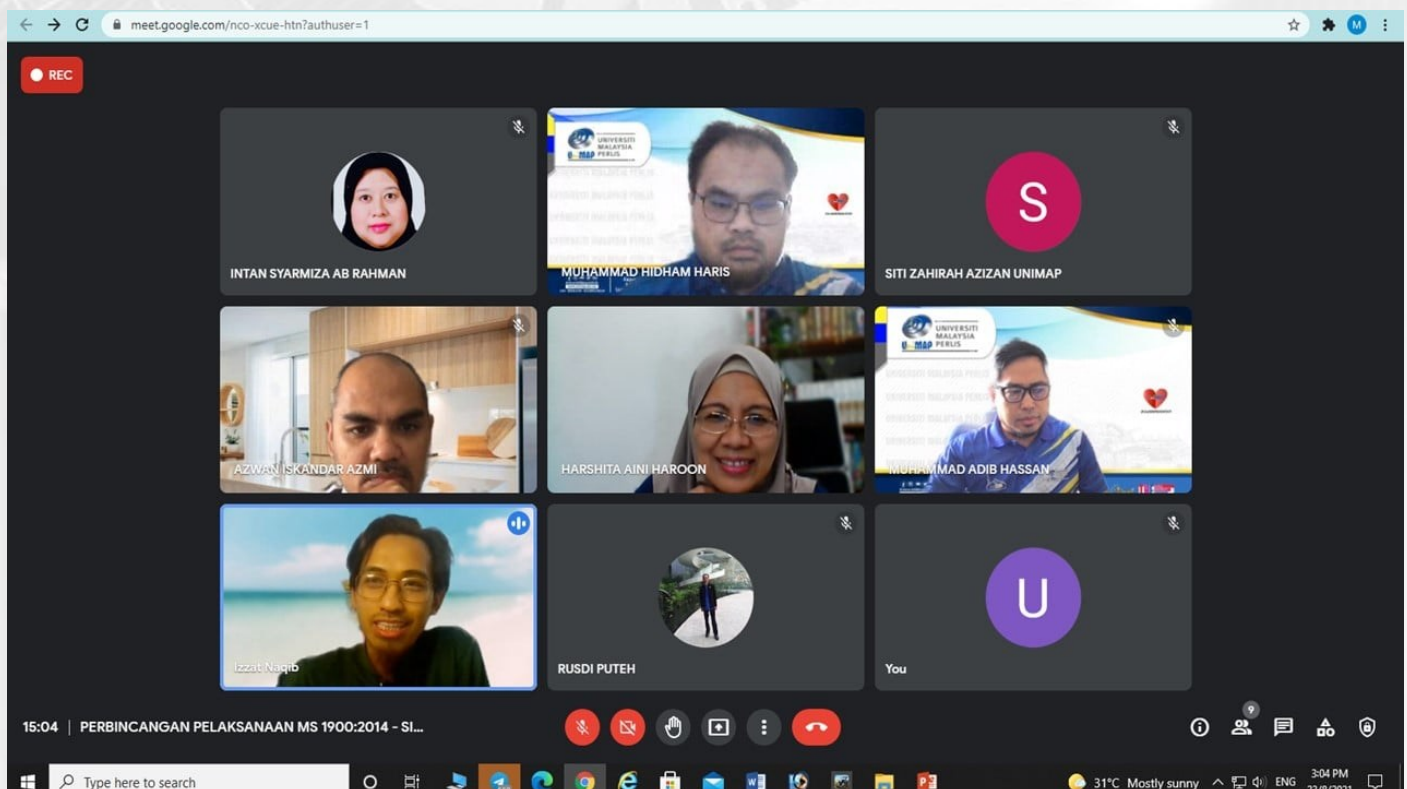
meet.google.com/nco-xcue-htn?authuser=1

REC

INTAN SYARMIZA AB RAHMAN

UNIVERSITI MALAYSIA PERLIS
MUHAMMAD HIDHAM HARIS

S
SITI ZAHIRAH AZIZAN UNIMAP

AZWAN ISKANDAR AZMI

HARSHITA AINI HAROON

UNIVERSITI MALAYSIA PERLIS
MUHAMMAD ADIB HASSAN

Izzat Naqib

RUSDI PUTEH

U
You

15:04 | PERBINCANGAN PELAKSANAAN MS 1900:2014 - SI...

9

Type here to search

31°C Mostly sunny ENG 3:04 PM